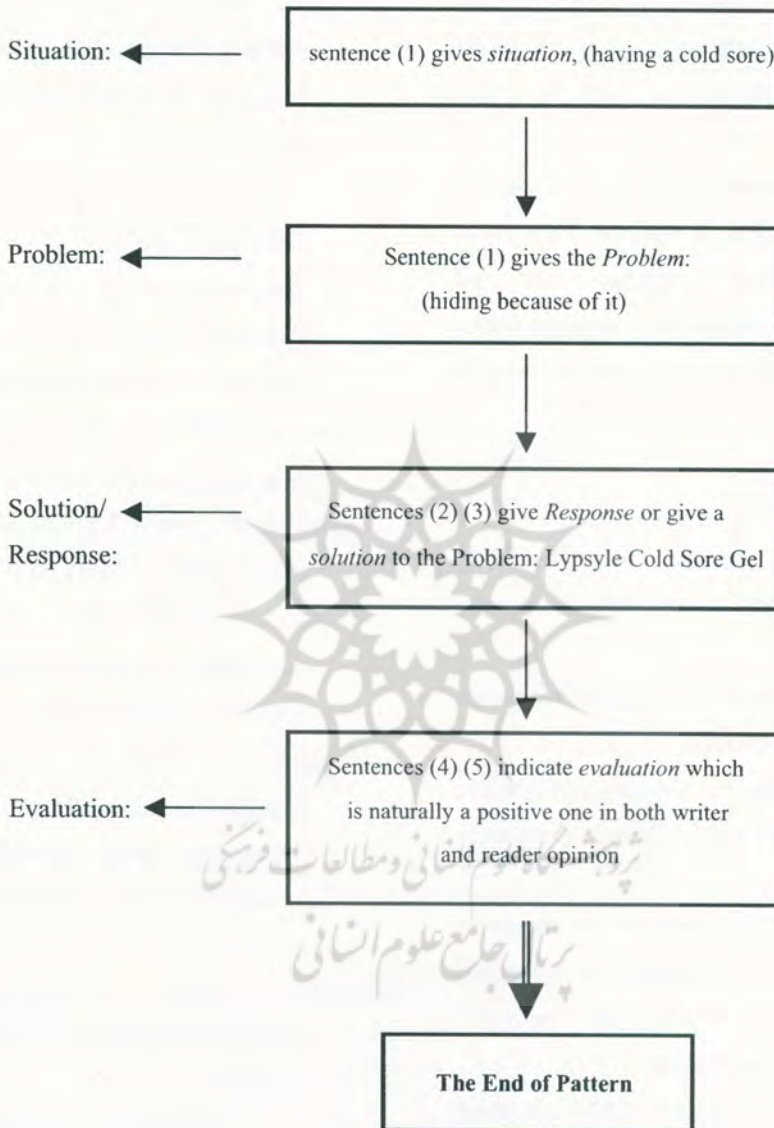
Situation:

sentence (1) gives *situation*, (having a cold sore)

Problem:

Sentence (1) gives the *Problem*: (hiding because of it)

Solution/ Response:

Sentences (2) (3) give *Response* or give a *solution* to the Problem: Lypsyle Cold Sore Gel

Evaluation:

Sentences (4) (5) indicate *evaluation* which is naturally a positive one in both writer and reader opinion

پژوهشگاه علوم انسانی و مطالعات فرهنگی

پرتال جامع علوم انسانی

**The End of Pattern**